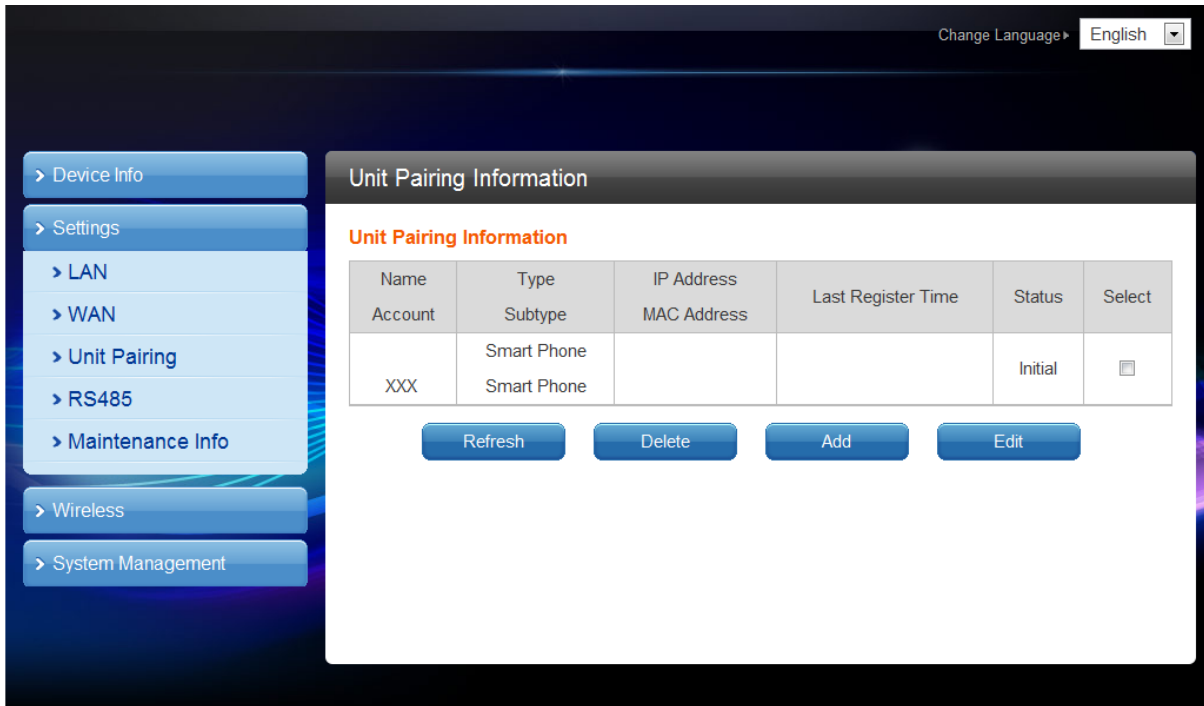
Change Language English

Device Info
Settings
LAN
WAN
Unit Pairing
RS485
Maintenance Info
Wireless
System Management

Unit Pairing Information

Unit Pairing Information

| Name Account | Type Subtype | IP Address MAC Address | Last Register Time | Status | Select |
|---|---|---|---|---|---|
| XXX | Smart Phone Smart Phone | | | Initial | ☐ |

Refresh Delete Add Edit